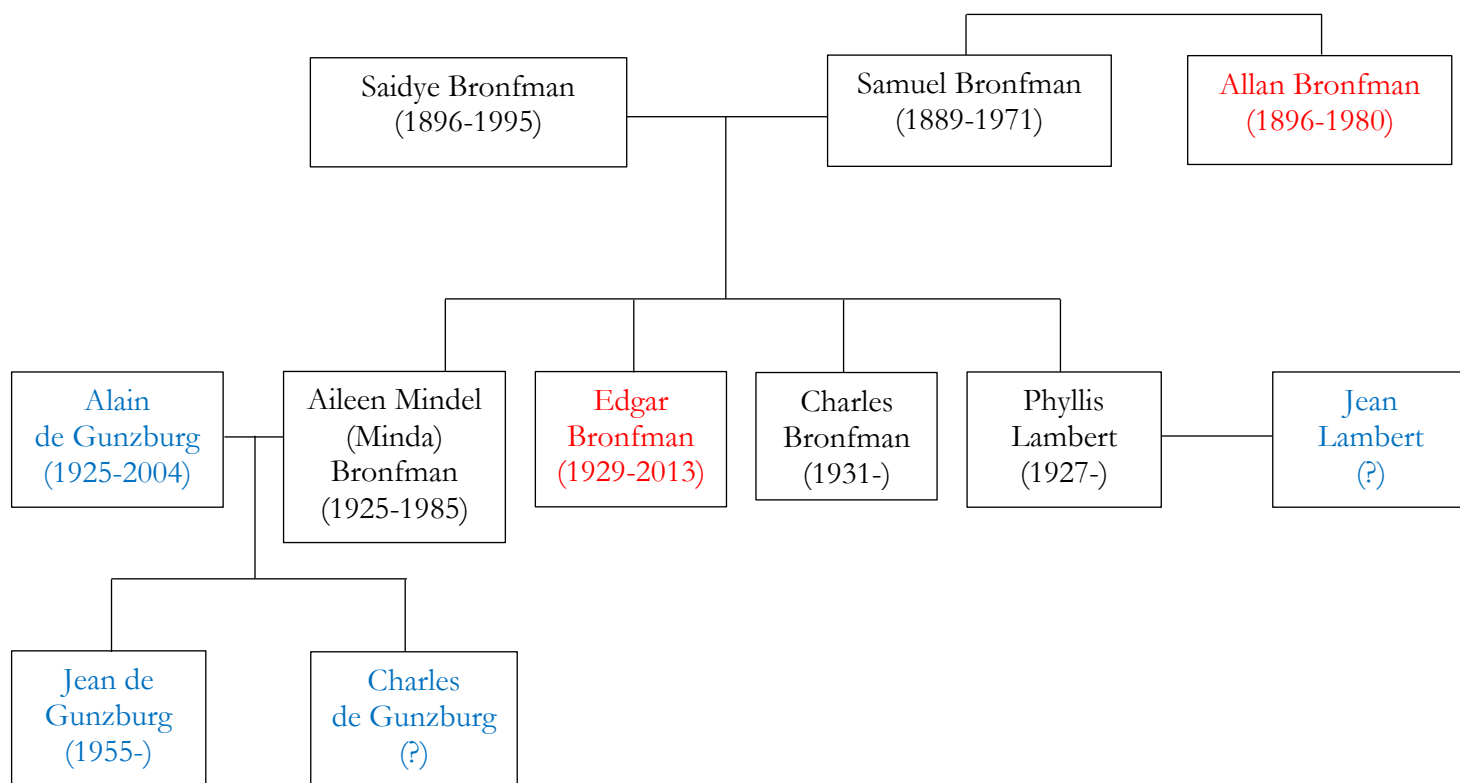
Saidye Bronfman
(1896-1995)

Samuel Bronfman
(1889-1971)

Allan Bronfman
(1896-1980)

Alain
de Gunzburg
(1925-2004)

Aileen Mindel
(Minda)
Bronfman
(1925-1985)

Edgar
Bronfman
(1929-2013)

Charles
Bronfman
(1931-)

Phyllis
Lambert
(1927-)

Jean
Lambert
(?)

Jean de
Gunzburg
(1955-)

Charles
de Gunzburg
(?)